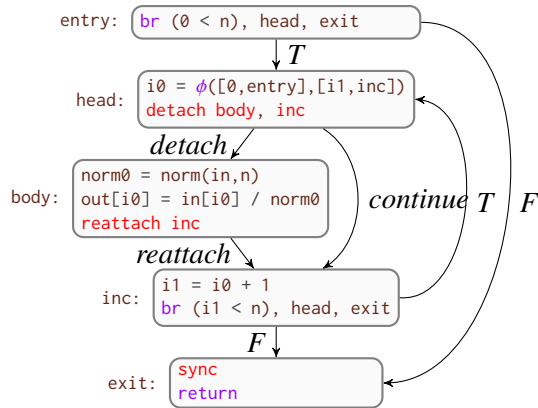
entry: br (0 < n), head, exit

T

head: i0 = $\phi$([0,entry],[i1,inc])
detach body, inc

detach

body: norm0 = norm(in,n)
out[i0] = in[i0] / norm0
reattach inc

continue

T

F

reattach

inc: i1 = i0 + 1
br (i1 < n), head, exit

F

exit: sync
return